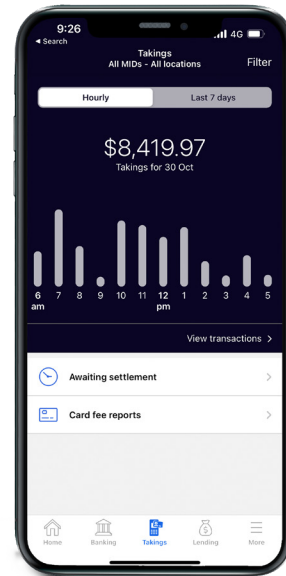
9:26
◂ Search
4G

Takings
All MIDs - All locations
Filter

Hourly
Last 7 days

$8,419.97
Takings for 30 Oct

6 am
7
8
9
10
11
12 pm
1
2
3
4
5

View transactions >

Awaiting settlement >

Card fee reports >

Home
Banking
Takings
Lending
More